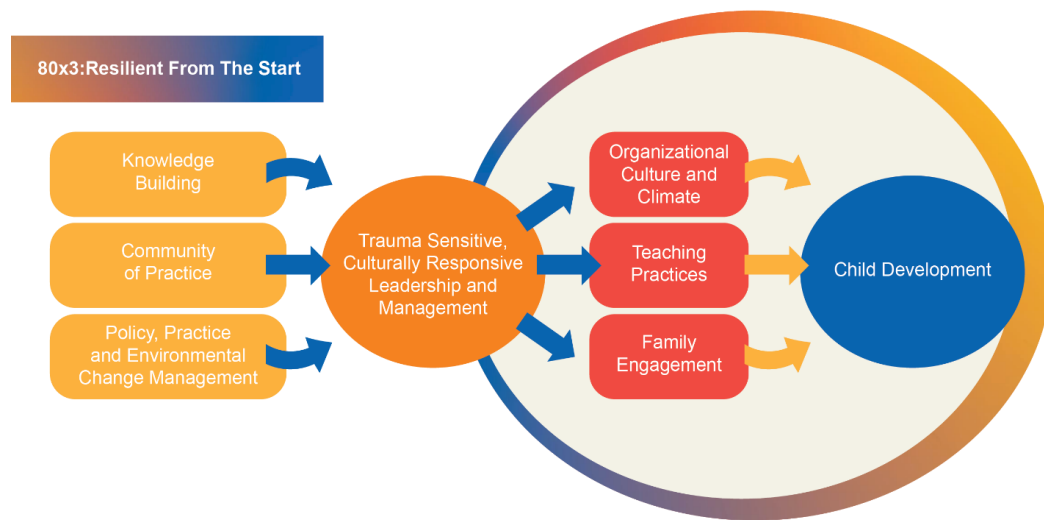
80x3:Resilient From The Start

Knowledge Building

Community of Practice

Policy, Practice and Environmental Change Management

Trauma Sensitive, Culturally Responsive Leadership and Management

Organizational Culture and Climate

Teaching Practices

Family Engagement

Child Development